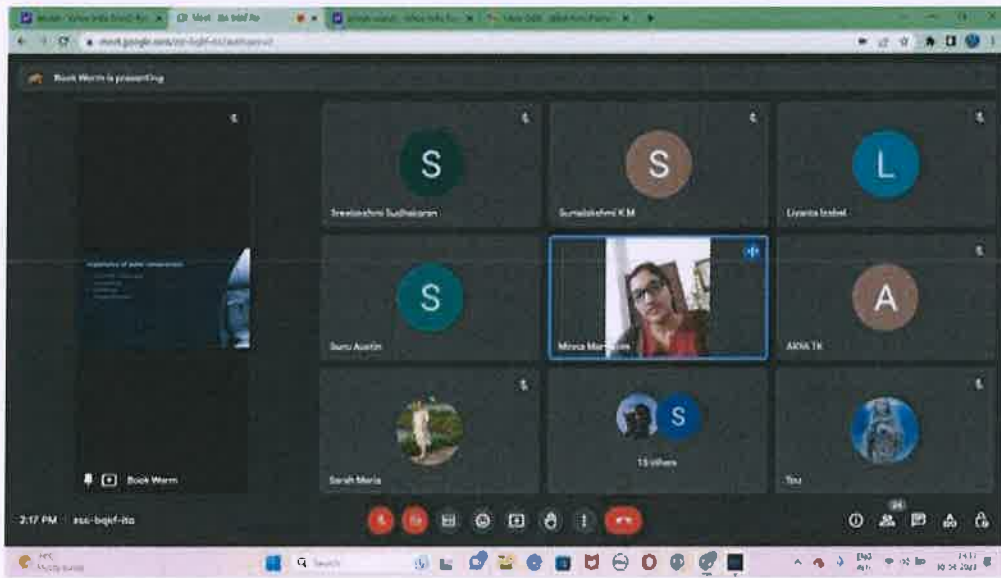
Meet - ess-bqnf-ito

meet.google.com/ess-bqnf-ito?authuser=0

Book Worm is presenting

S
Sreelakshmi Sudhakaran

S
Sumalakshmi K.M

L
Livanta Izabel

S
Sanu Austin

Minna Mar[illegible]

A
ARYA T.K

Sarah Maria

S
13 others

You

Book Worm

2:17 PM ess-bqnf-ito

24

Search